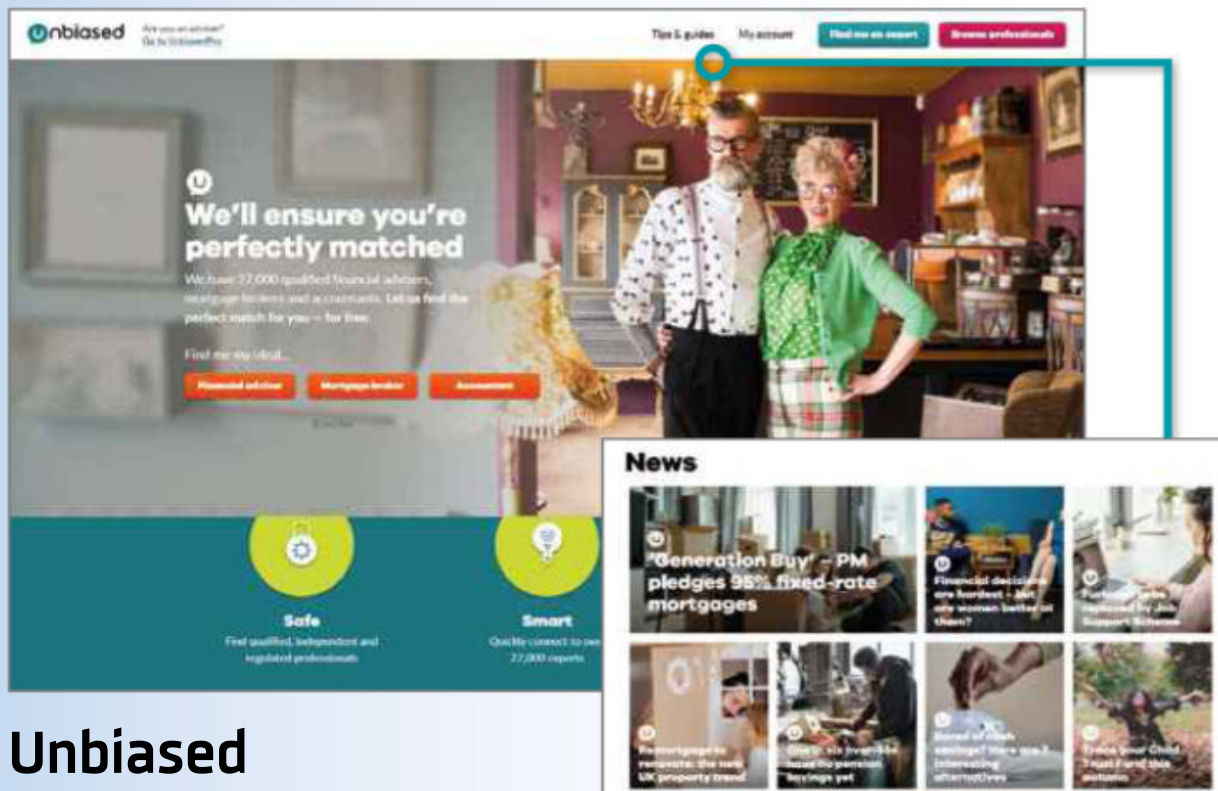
Unbiased Are you an adviser? Go to UnbiasedPro

Tips & guides My account Find me an expert Browse professionals

We'll ensure you're perfectly matched

We have 27,000 qualified financial advisers, mortgage brokers and accountants. Let us find the perfect match for you – for free.

Find me my ideal...

Financial adviser Mortgage broker Accountant

Safe
Find qualified, independent and regulated professionals

Smart
Quickly connect to our 27,000 experts

News

'Generation Buy' – PM pledges 95% fixed-rate mortgages

Financial decisions are hardest – but are women better at them?

Furlough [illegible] replaced by Job Support Scheme

Remortgage to renovate: the new UK property trend

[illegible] six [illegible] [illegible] to pension savings yet

Bored of cash savings? Here are 3 interesting alternatives

Trace your Child Trust Fund this autumn

Unbiased